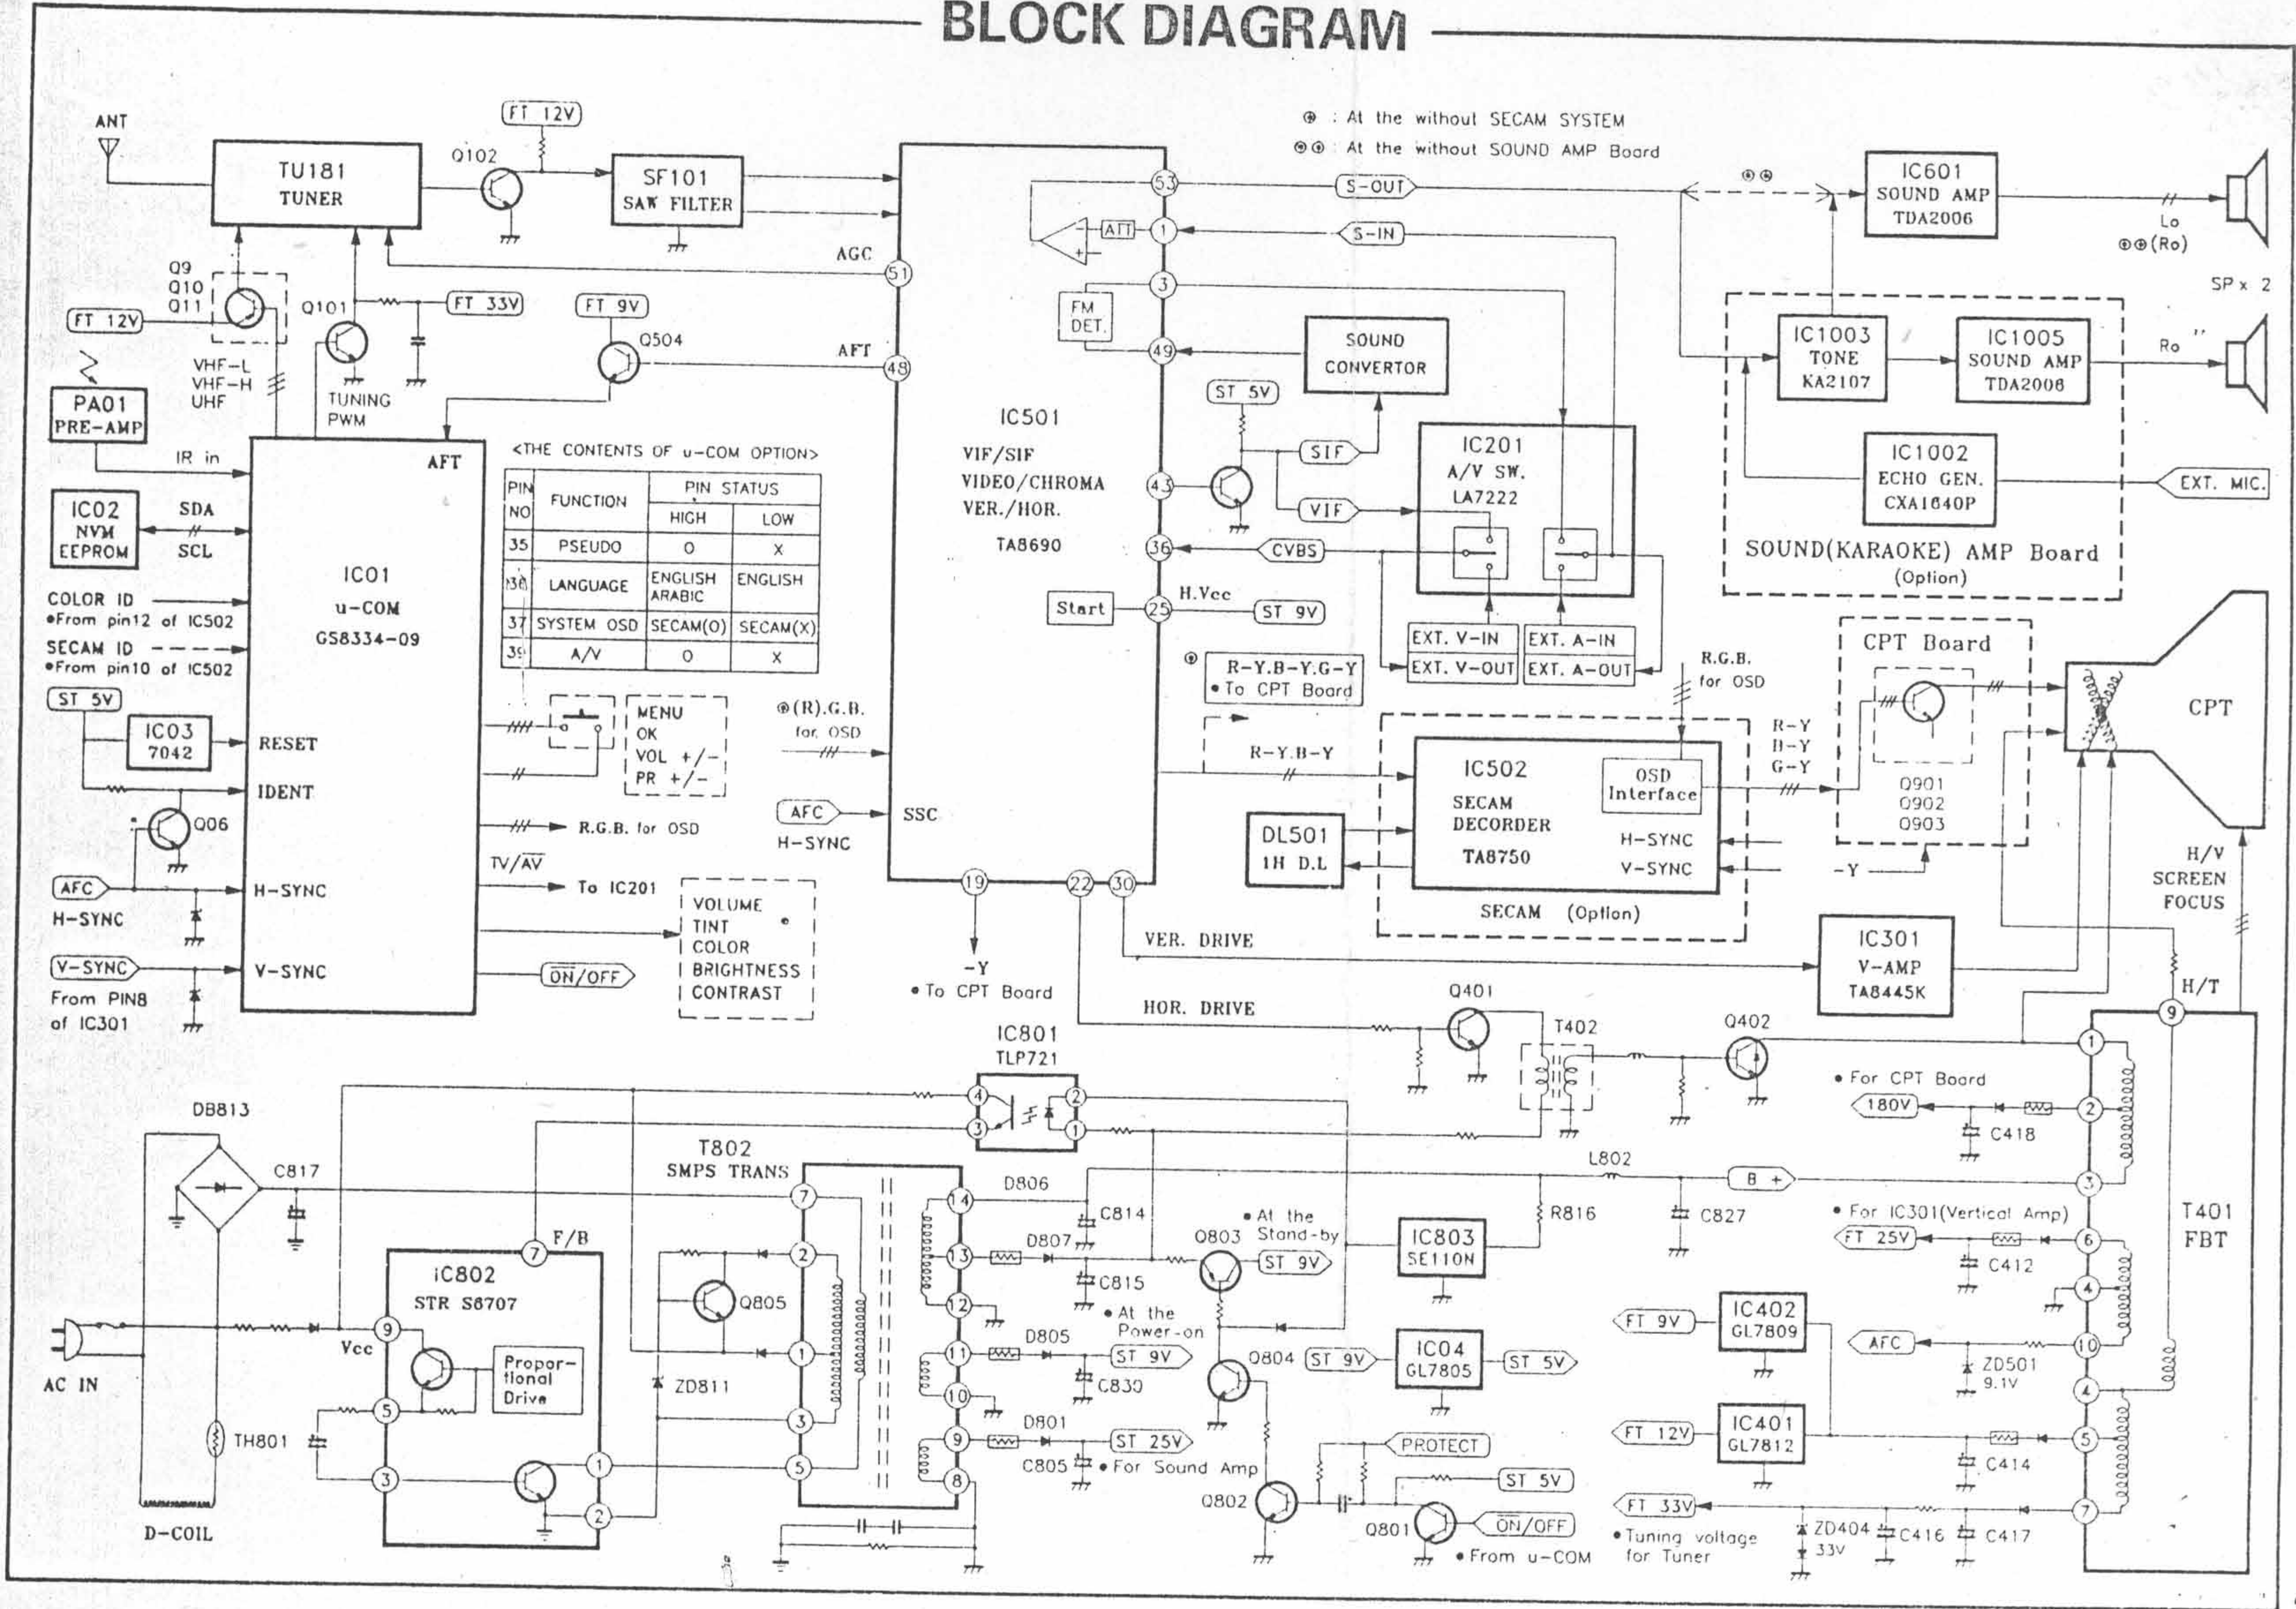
BLOCK DIAGRAM

⊛ : At the without SECAM SYSTEM
⊛⊛ : At the without SOUND AMP Board

ANT

TU181
TUNER

FT 12V

Q102

SF101
SAW FILTER

AGC

Q9
Q10
Q11

FT 12V

VHF-L
VHF-H
UHF

Q101

FT 33V

TUNING
PWM

FT 9V

Q504

AFT

PA01
PRE-AMP

IR in

AFT

IC02
NVM
EEPROM

SDA
SCL

IC01
u-COM
GS8334-09

COLOR ID
•From pin12 of IC502
SECAM ID
•From pin10 of IC502

ST 5V

IC03
7042

RESET

IDENT

Q06

AFC
H-SYNC

H-SYNC

V-SYNC
From PIN8 of IC301

V-SYNC

<THE CONTENTS OF u-COM OPTION>

| PIN NO | FUNCTION | PIN STATUS HIGH | PIN STATUS LOW |
|---|---|---|---|
| 35 | PSEUDO | O | X |
| 36 | LANGUAGE | ENGLISH ARABIC | ENGLISH |
| 37 | SYSTEM OSD | SECAM(O) | SECAM(X) |
| 39 | A/V | O | X |

MENU
OK
VOL +/-
PR +/-

R.G.B. for OSD

TV/AV

To IC201

VOLUME
TINT
COLOR
BRIGHTNESS
CONTRAST

ON/OFF

⊛(R).G.B. for OSD

AFC
H-SYNC

SSC

IC501
VIF/SIF
VIDEO/CHROMA
VER./HOR.
TA8690

53
1
51
3
49
48
43
36
25
19
22
30

S-OUT
ATT
S-IN

FM DET.

SOUND CONVERTOR

ST 5V

SIF
VIF
CVBS

Start

H.Vcc

ST 9V

IC201
A/V SW.
LA7222

EXT. V-IN
EXT. V-OUT
EXT. A-IN
EXT. A-OUT

⊛ R-Y.B-Y.G-Y
•To CPT Board

R-Y.B-Y

R.G.B.
for OSD

⊛⊛

IC601
SOUND AMP
TDA2006

Lo
⊛⊛(Ro)

SP x 2

Ro

IC1003
TONE
KA2107

IC1005
SOUND AMP
TDA2006

IC1002
ECHO GEN.
CXA1640P

EXT. MIC.

SOUND(KARAOKE) AMP Board
(Option)

CPT Board

CPT

Q901
Q902
Q903

R-Y
B-Y
G-Y

IC502
SECAM
DECORDER
TA8750

OSD
Interface

H-SYNC
V-SYNC

DL501
1H D.L

SECAM (Option)

-Y

H/V
SCREEN
FOCUS

-Y
•To CPT Board

VER. DRIVE

IC301
V-AMP
TA8445K

HOR. DRIVE

Q401

T402

Q402

H/T

IC801
TLP721

DB813

C817

T802
SMPS TRANS

F/B

IC802
STR S6707

Vcc

Propor-tional Drive

Q805

ZD811

AC IN

TH801

D-COIL

D806
C814
D807
C815
D805
C830
D801
C805

•At the Stand-by
Q803
ST 9V

•At the Power-on

ST 9V

ST 25V
•For Sound Amp

Q804

ST 9V

IC803
SE110N

IC04
GL7805

ST 5V

PROTECT

ST 5V

Q802

Q801

ON/OFF
•From u-COM

L802

B +

R816

C827

•For CPT Board
180V
C418

•For IC301(Vertical Amp)
FT 25V
C412

FT 9V
IC402
GL7809

AFC

ZD501
9.1V

FT 12V
IC401
GL7812

C414

FT 33V
•Tuning voltage for Tuner

ZD404
33V

C416
C417

T401
FBT